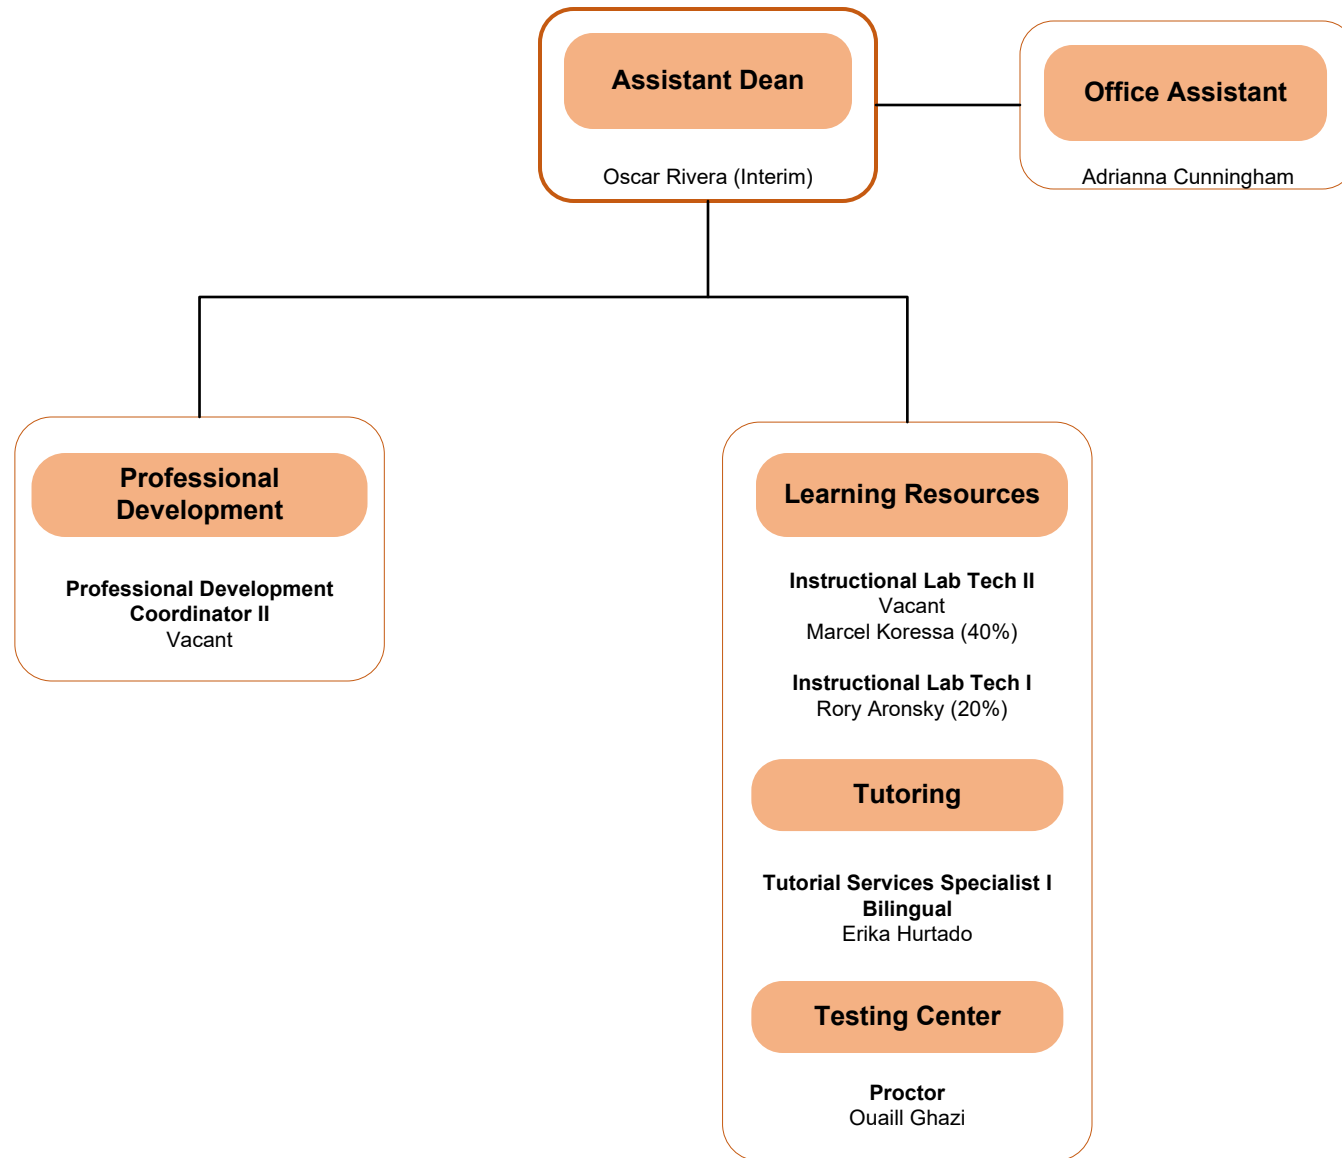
Assistant Dean

Oscar Rivera (Interim)

Office Assistant

Adrianna Cunningham

Professional Development

Professional Development Coordinator II
Vacant

Learning Resources

Instructional Lab Tech II
Vacant
Marcel Koressa (40%)

Instructional Lab Tech I
Rory Aronsky (20%)

Tutoring

Tutorial Services Specialist I Bilingual
Erika Hurtado

Testing Center

Proctor
Ouaill Ghazi